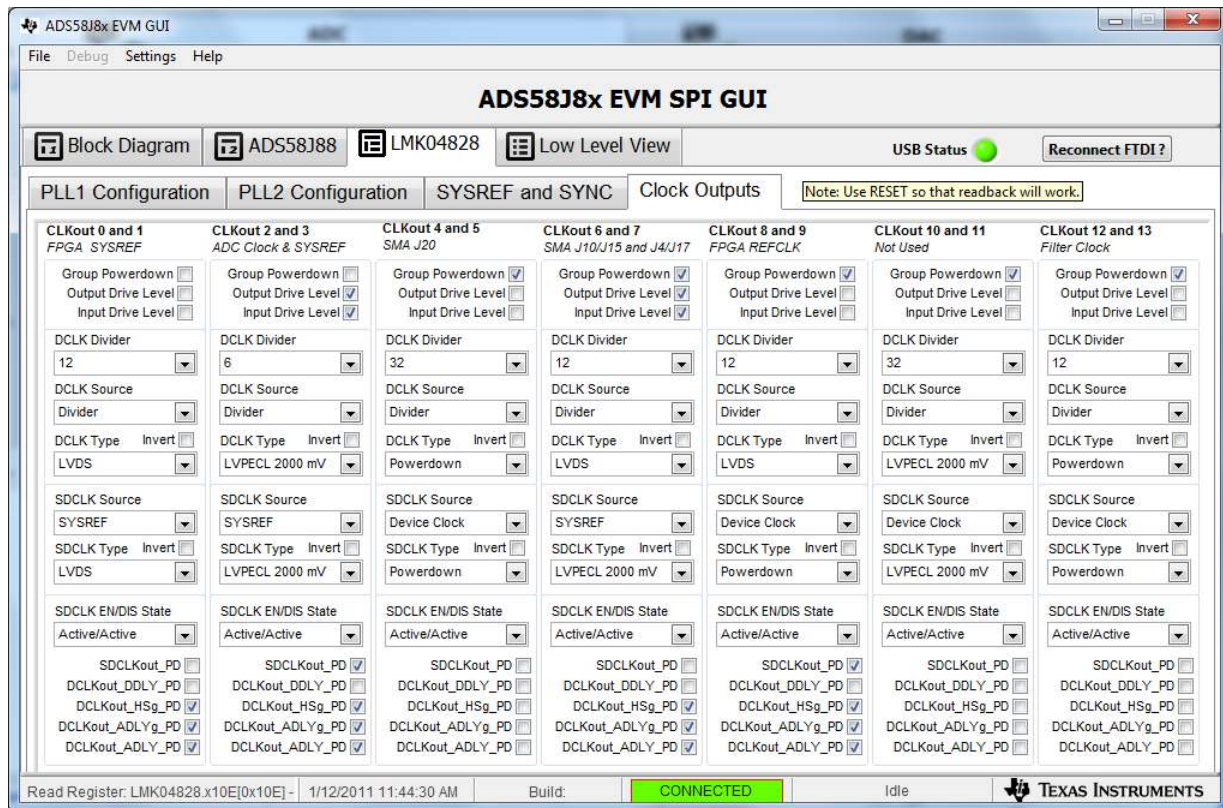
ADS58J8x EVM GUI

File Debug Settings Help

ADS58J8x EVM SPI GUI

Block Diagram | ADS58J88 | LMK04828 | Low Level View

USB Status

Reconnect FTDI ?

PLL1 Configuration | PLL2 Configuration | SYSREF and SYNC | Clock Outputs

Note: Use RESET so that readback will work.

CLKout 0 and 1
FPGA SYSREF
Group Powerdown
Output Drive Level
Input Drive Level
DCLK Divider
12
DCLK Source
Divider
DCLK Type Invert
LVDS
SDCLK Source
SYSREF
SDCLK Type Invert
LVDS
SDCLK EN/DIS State
Active/Active
SDCLKout_PD
DCLKout_DDLY_PD
DCLKout_HSg_PD
DCLKout_ADLYg_PD
DCLKout_ADLY_PD

CLKout 2 and 3
ADC Clock & SYSREF
Group Powerdown
Output Drive Level
Input Drive Level
DCLK Divider
6
DCLK Source
Divider
DCLK Type Invert
LVPECL 2000 mV
SDCLK Source
SYSREF
SDCLK Type Invert
LVPECL 2000 mV
SDCLK EN/DIS State
Active/Active
SDCLKout_PD
DCLKout_DDLY_PD
DCLKout_HSg_PD
DCLKout_ADLYg_PD
DCLKout_ADLY_PD

CLKout 4 and 5
SMA J20
Group Powerdown
Output Drive Level
Input Drive Level
DCLK Divider
32
DCLK Source
Divider
DCLK Type Invert
Powerdown
SDCLK Source
Device Clock
SDCLK Type Invert
Powerdown
SDCLK EN/DIS State
Active/Active
SDCLKout_PD
DCLKout_DDLY_PD
DCLKout_HSg_PD
DCLKout_ADLYg_PD
DCLKout_ADLY_PD

CLKout 6 and 7
SMA J10/J15 and J4/J17
Group Powerdown
Output Drive Level
Input Drive Level
DCLK Divider
12
DCLK Source
Divider
DCLK Type Invert
LVDS
SDCLK Source
SYSREF
SDCLK Type Invert
LVPECL 2000 mV
SDCLK EN/DIS State
Active/Active
SDCLKout_PD
DCLKout_DDLY_PD
DCLKout_HSg_PD
DCLKout_ADLYg_PD
DCLKout_ADLY_PD

CLKout 8 and 9
FPGA REFCLK
Group Powerdown
Output Drive Level
Input Drive Level
DCLK Divider
12
DCLK Source
Divider
DCLK Type Invert
LVDS
SDCLK Source
Device Clock
SDCLK Type Invert
Powerdown
SDCLK EN/DIS State
Active/Active
SDCLKout_PD
DCLKout_DDLY_PD
DCLKout_HSg_PD
DCLKout_ADLYg_PD
DCLKout_ADLY_PD

CLKout 10 and 11
Not Used
Group Powerdown
Output Drive Level
Input Drive Level
DCLK Divider
32
DCLK Source
Divider
DCLK Type Invert
LVPECL 2000 mV
SDCLK Source
Device Clock
SDCLK Type Invert
LVPECL 2000 mV
SDCLK EN/DIS State
Active/Active
SDCLKout_PD
DCLKout_DDLY_PD
DCLKout_HSg_PD
DCLKout_ADLYg_PD
DCLKout_ADLY_PD

CLKout 12 and 13
Filter Clock
Group Powerdown
Output Drive Level
Input Drive Level
DCLK Divider
12
DCLK Source
Divider
DCLK Type Invert
Powerdown
SDCLK Source
Device Clock
SDCLK Type Invert
Powerdown
SDCLK EN/DIS State
Active/Active
SDCLKout_PD
DCLKout_DDLY_PD
DCLKout_HSg_PD
DCLKout_ADLYg_PD
DCLKout_ADLY_PD

Read Register: LMK04828.x10E[0x10E] - 1/12/2011 11:44:30 AM | Build: | CONNECTED | Idle | TEXAS INSTRUMENTS